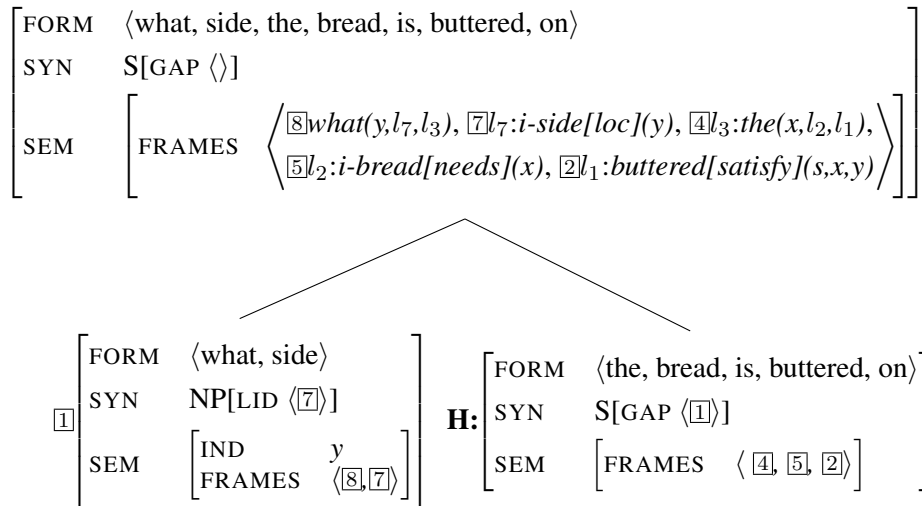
FORM ⟨what, side, the, bread, is, buttered, on⟩
SYN S[GAP ⟨⟩]
SEM [FRAMES ⟨[8]*what*$(y,l_7,l_3)$, [7]$l_7$:*i-side[loc]*$(y)$, [4]$l_3$:*the*$(x,l_2,l_1)$, [5]$l_2$:*i-bread[needs]*$(x)$, [2]$l_1$:*buttered[satisfy]*$(s,x,y)$⟩]

[1] FORM ⟨what, side⟩
SYN NP[LID ⟨[7]⟩]
SEM [IND $y$ FRAMES ⟨[8],[7]⟩]

H: FORM ⟨the, bread, is, buttered, on⟩
SYN S[GAP ⟨[1]⟩]
SEM [FRAMES ⟨ [4], [5], [2]⟩]